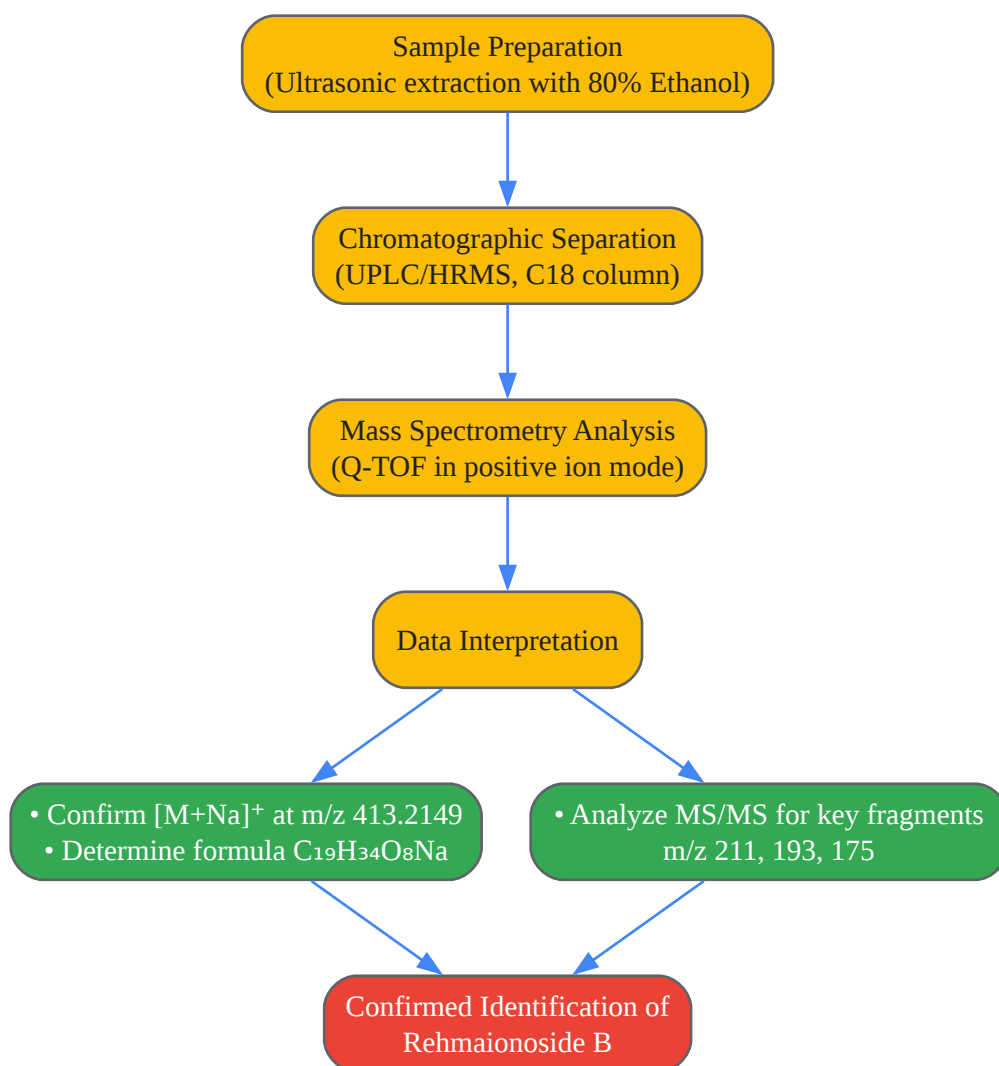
Sample Preparation
(Ultrasonic extraction with 80% Ethanol)

Chromatographic Separation
(UPLC/HRMS, C18 column)

Mass Spectrometry Analysis
(Q-TOF in positive ion mode)

Data Interpretation

• Confirm $[M+Na]^+$ at m/z 413.2149
• Determine formula $C_{19}H_{34}O_8Na$

• Analyze MS/MS for key fragments
m/z 211, 193, 175

Confirmed Identification of
Rehmaionoside B